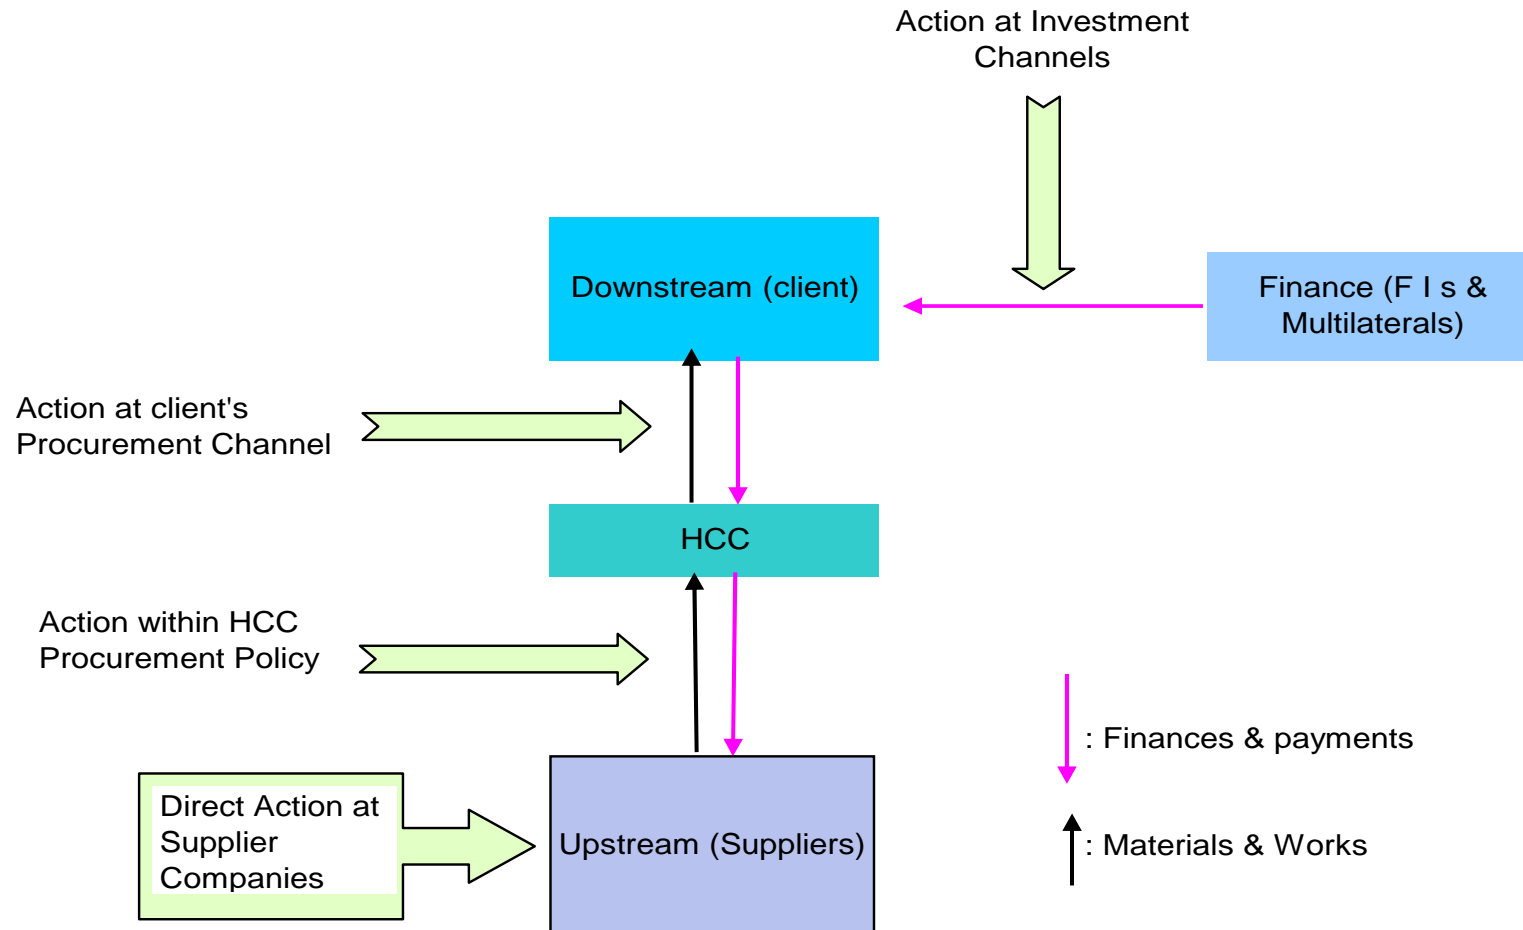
Action at Investment Channels

Downstream (client)

Finance (F I s & Multilaterals)

Action at client's Procurement Channel

HCC

Action within HCC Procurement Policy

: Finances & payments

Direct Action at Supplier Companies

Upstream (Suppliers)

: Materials & Works